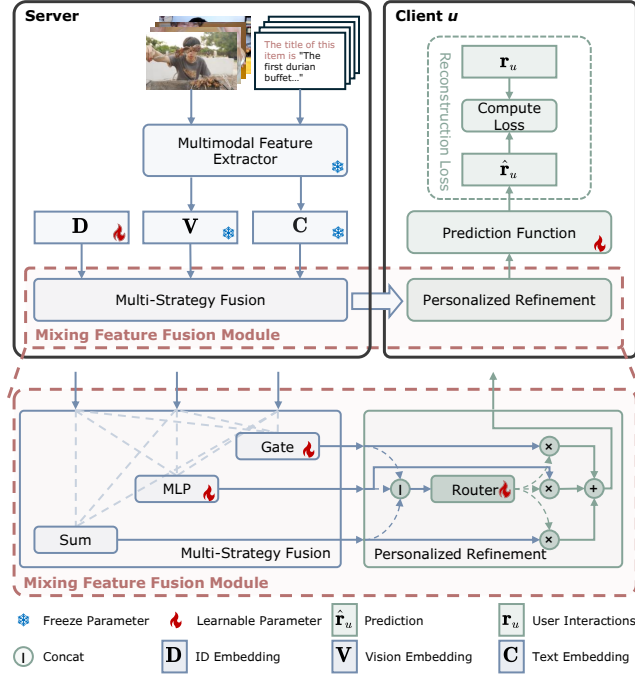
Server

The title of this item is "The first durian buffet..."

Multimodal Feature Extractor

$\mathbf{D}$

$\mathbf{V}$

$\mathbf{C}$

Multi-Strategy Fusion

Mixing Feature Fusion Module

Client $u$

Reconstruction Loss

$\mathbf{r}_u$

Compute Loss

$\hat{\mathbf{r}}_u$

Prediction Function

Personalized Refinement

Gate

MLP

Sum

Multi-Strategy Fusion

Router

×

×

×

+

Personalized Refinement

Mixing Feature Fusion Module

Freeze Parameter

Learnable Parameter

$\hat{\mathbf{r}}_u$ Prediction

$\mathbf{r}_u$ User Interactions

Concat

$\mathbf{D}$ ID Embedding

$\mathbf{V}$ Vision Embedding

$\mathbf{C}$ Text Embedding